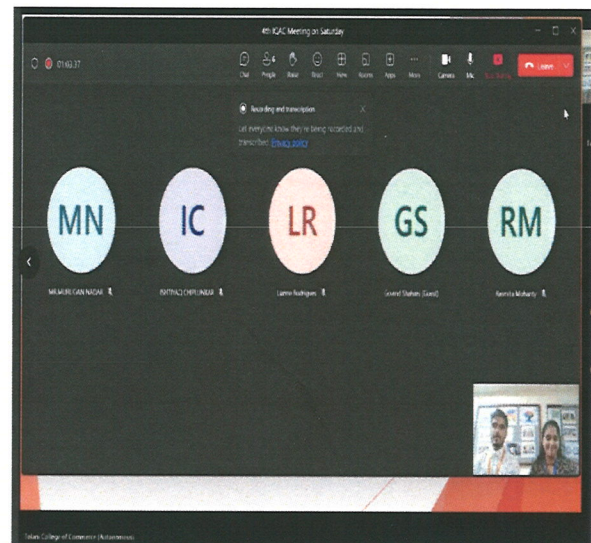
4th IQAC Meeting on Saturday

01:02:37

Chat People Raise React View Rooms Apps More Camera Mic Stop sharing Leave

Recording and transcription

Let everyone know they're being recorded and transcribed. Privacy policy

MN

IC

LR

GS

RM

MR.MURUGAN NADAR

ISHTIYAQ CHIPLUNKAR

Lanrie Rodrigues

Govind Shahsiry (Guest)

Ravindra Mohanty

Tolani College of Commerce (Autonomous)